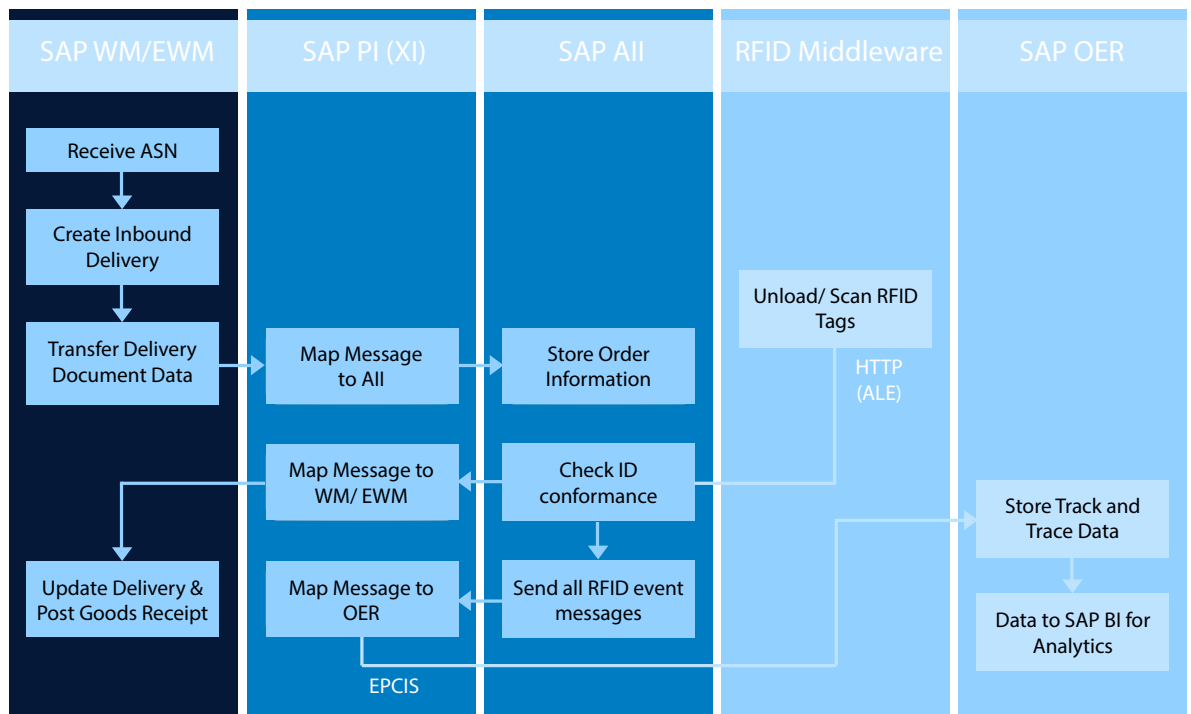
SAP WM/EWM

SAP PI (XI)

SAP AII

RFID Middleware

SAP OER

Receive ASN

Create Inbound Delivery

Transfer Delivery Document Data

Update Delivery & Post Goods Receipt

Map Message to AII

Map Message to WM/ EWM

Map Message to OER

EPCIS

Store Order Information

Check ID conformance

Send all RFID event messages

Unload/ Scan RFID Tags

HTTP (ALE)

Store Track and Trace Data

Data to SAP BI for Analytics